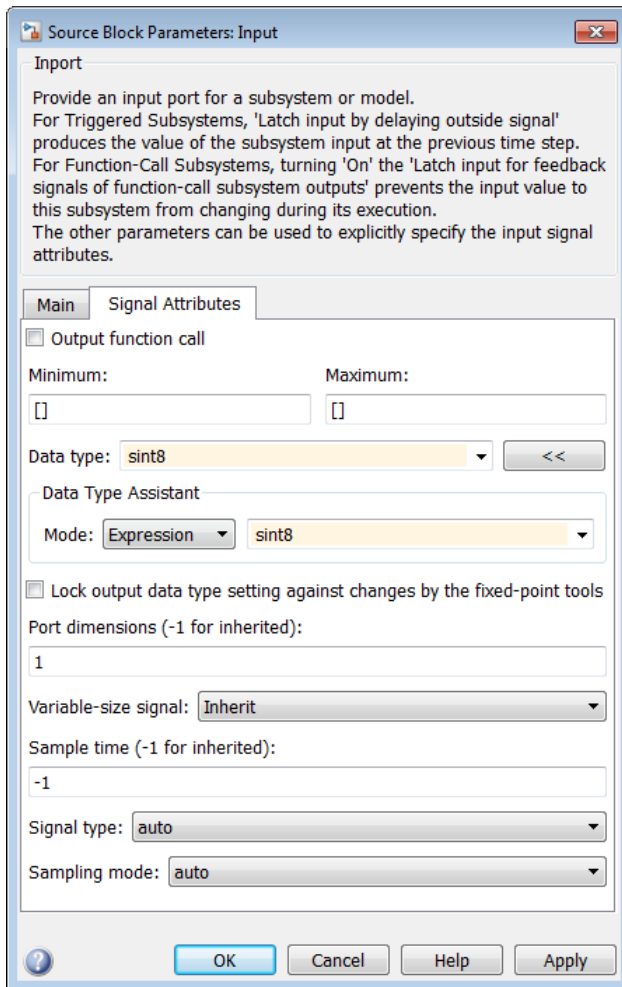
Source Block Parameters: Input

Inport

Provide an input port for a subsystem or model.
For Triggered Subsystems, 'Latch input by delaying outside signal' produces the value of the subsystem input at the previous time step.
For Function-Call Subsystems, turning 'On' the 'Latch input for feedback signals of function-call subsystem outputs' prevents the input value to this subsystem from changing during its execution.
The other parameters can be used to explicitly specify the input signal attributes.

Main | Signal Attributes

Output function call

Minimum: []

Maximum: []

Data type: sint8 <<

Data Type Assistant

Mode: Expression sint8

Lock output data type setting against changes by the fixed-point tools

Port dimensions (-1 for inherited):

1

Variable-size signal: Inherit

Sample time (-1 for inherited):

-1

Signal type: auto

Sampling mode: auto

OK Cancel Help Apply